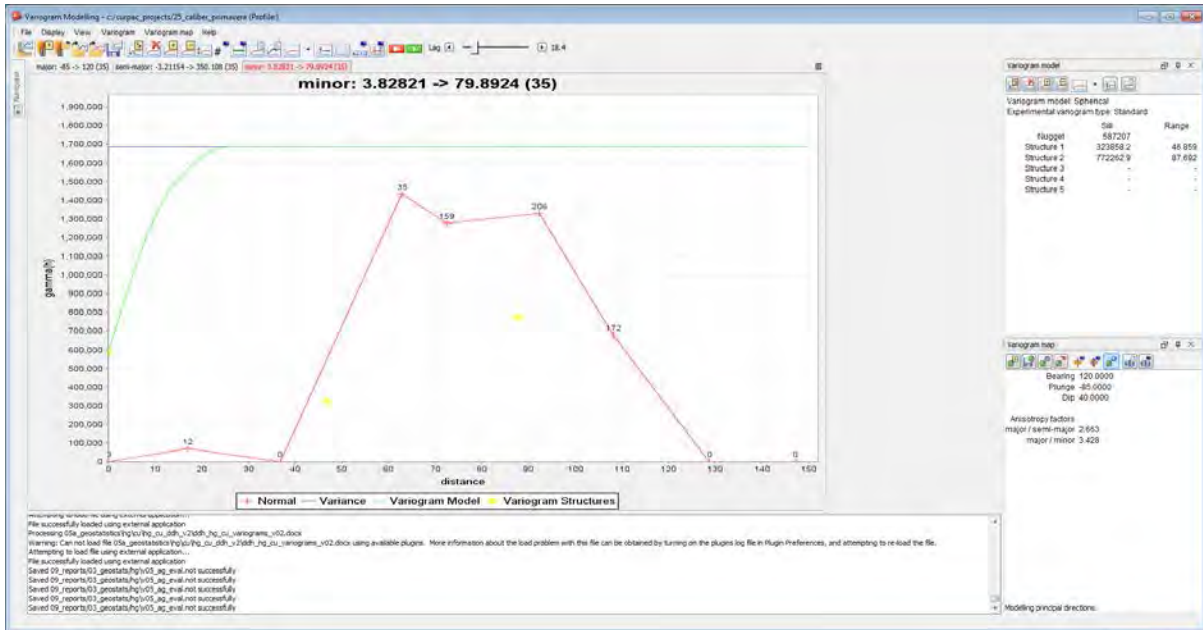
Variogram Modelling - c:/surpac_projects/25_caliber_primavera (Profile)

File Display View Variogram Variogram map Help

Lag 4 18.4

major: -85 -> 120 (35) semi-major: -3.21154 -> 350.108 (35) minor: 3.82821 -> 79.8924 (35)

minor: 3.82821 -> 79.8924 (35)

1,900,000
1,800,000
1,700,000
1,600,000
1,500,000
1,400,000
1,300,000
1,200,000
1,100,000
1,000,000
900,000
800,000
700,000
600,000
500,000
400,000
300,000
200,000
100,000
0

gamma(h)

3
12
0
35
159
206
172
0
0

0 10 20 30 40 50 60 70 80 90 100 110 120 130 140 150

distance

Normal Variance Variogram Model Variogram Structures

File successfully loaded using external application
Processing 05a_geostatistics/hg/cu/hg_cu_ddh_v2/ddh_hg_cu_variograms_v02.docx
Warning: Can not load file 05a_geostatistics/hg/cu/hg_cu_ddh_v2/ddh_hg_cu_variograms_v02.docx using available plugins. More information about the load problem with this file can be obtained by turning on the plugins log file in Plugin Preferences, and attempting to re-load the file.
Attempting to load file using external application...
File successfully loaded using external application
Saved 09_reports/03_geostats/hg/v05_ag_eval.not successfully
Saved 09_reports/03_geostats/hg/v05_ag_eval.not successfully
Saved 09_reports/03_geostats/hg/v05_ag_eval.not successfully
Saved 09_reports/03_geostats/hg/v05_ag_eval.not successfully
Saved 09_reports/03_geostats/hg/v05_ag_eval.not successfully

Variogram model

Variogram model: Spherical
Experimental variogram type: Standard

| | Sill | Range |
|---|---|---|
| Nugget | 587207 | |
| Structure 1 | 323858.2 | 48.859 |
| Structure 2 | 772262.9 | 87.692 |
| Structure 3 | - | - |
| Structure 4 | - | - |
| Structure 5 | - | - |

Variogram map

Bearing 120.0000
Plunge -85.0000
Dip 40.0000

Anisotropy factors
major / semi-major 2.663
major / minor 3.428

Modelling principal directions.